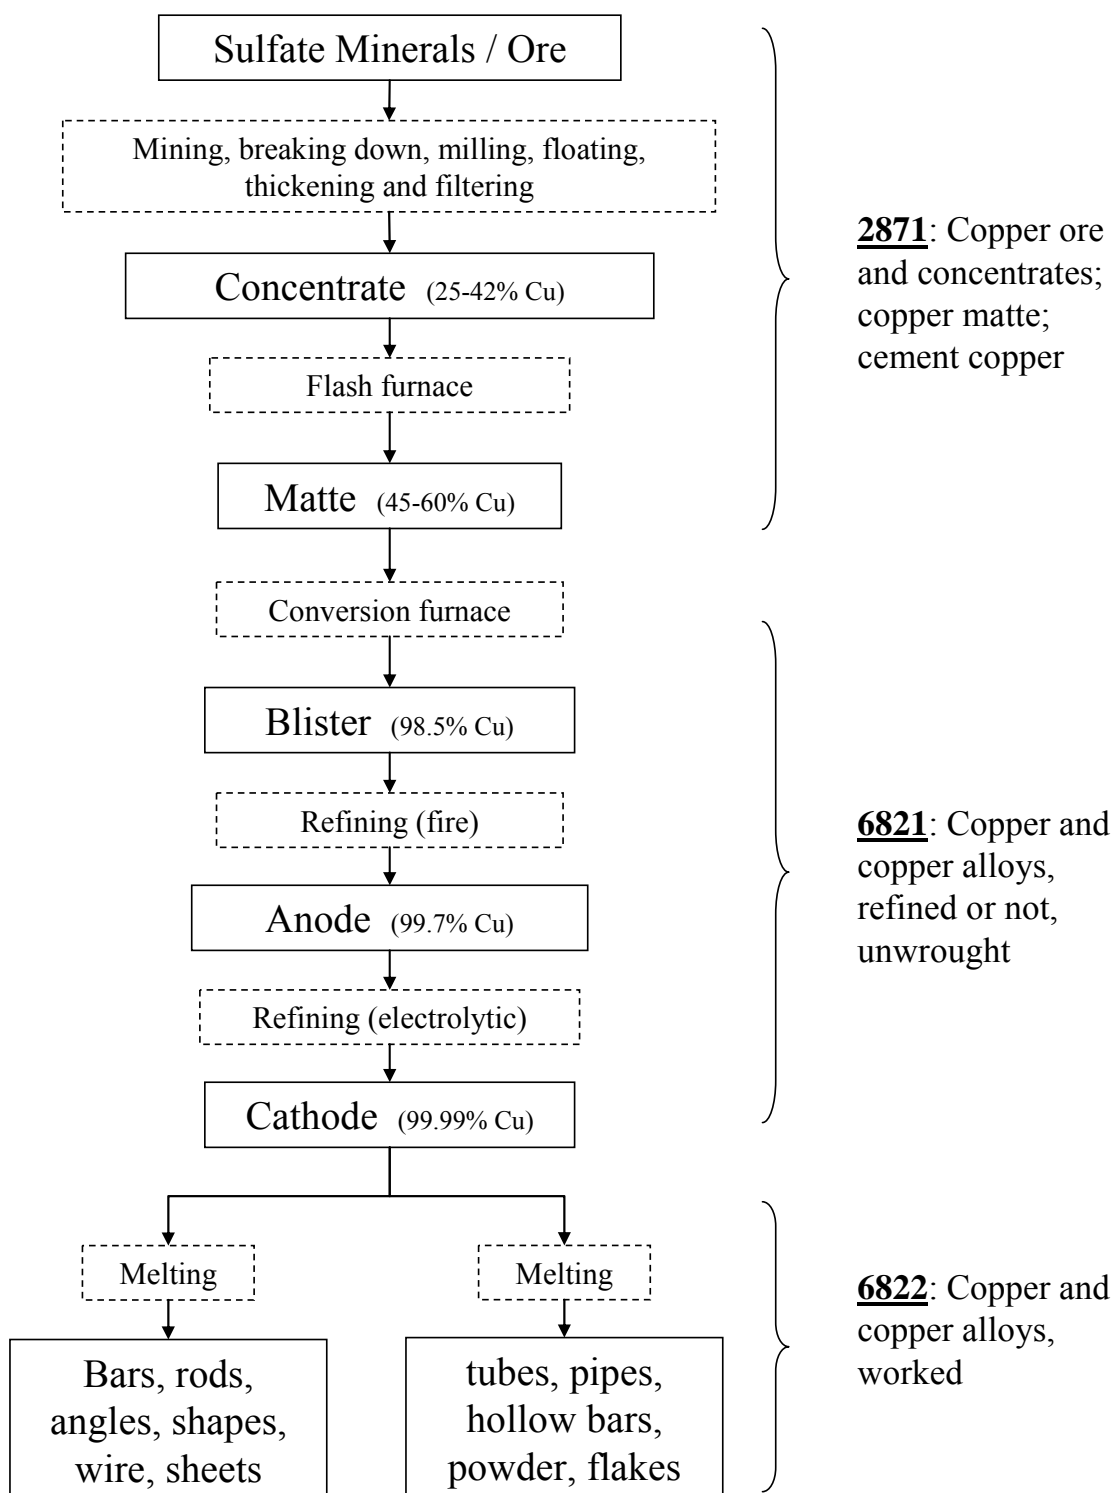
Sulfate Minerals / Ore

Mining, breaking down, milling, floating, thickening and filtering

Concentrate (25-42% Cu)

Flash furnace

Matte (45-60% Cu)

**2871**: Copper ore and concentrates; copper matte; cement copper

Conversion furnace

Blister (98.5% Cu)

Refining (fire)

Anode (99.7% Cu)

Refining (electrolytic)

Cathode (99.99% Cu)

**6821**: Copper and copper alloys, refined or not, unwrought

Melting

Bars, rods, angles, shapes, wire, sheets

Melting

tubes, pipes, hollow bars, powder, flakes

**6822**: Copper and copper alloys, worked